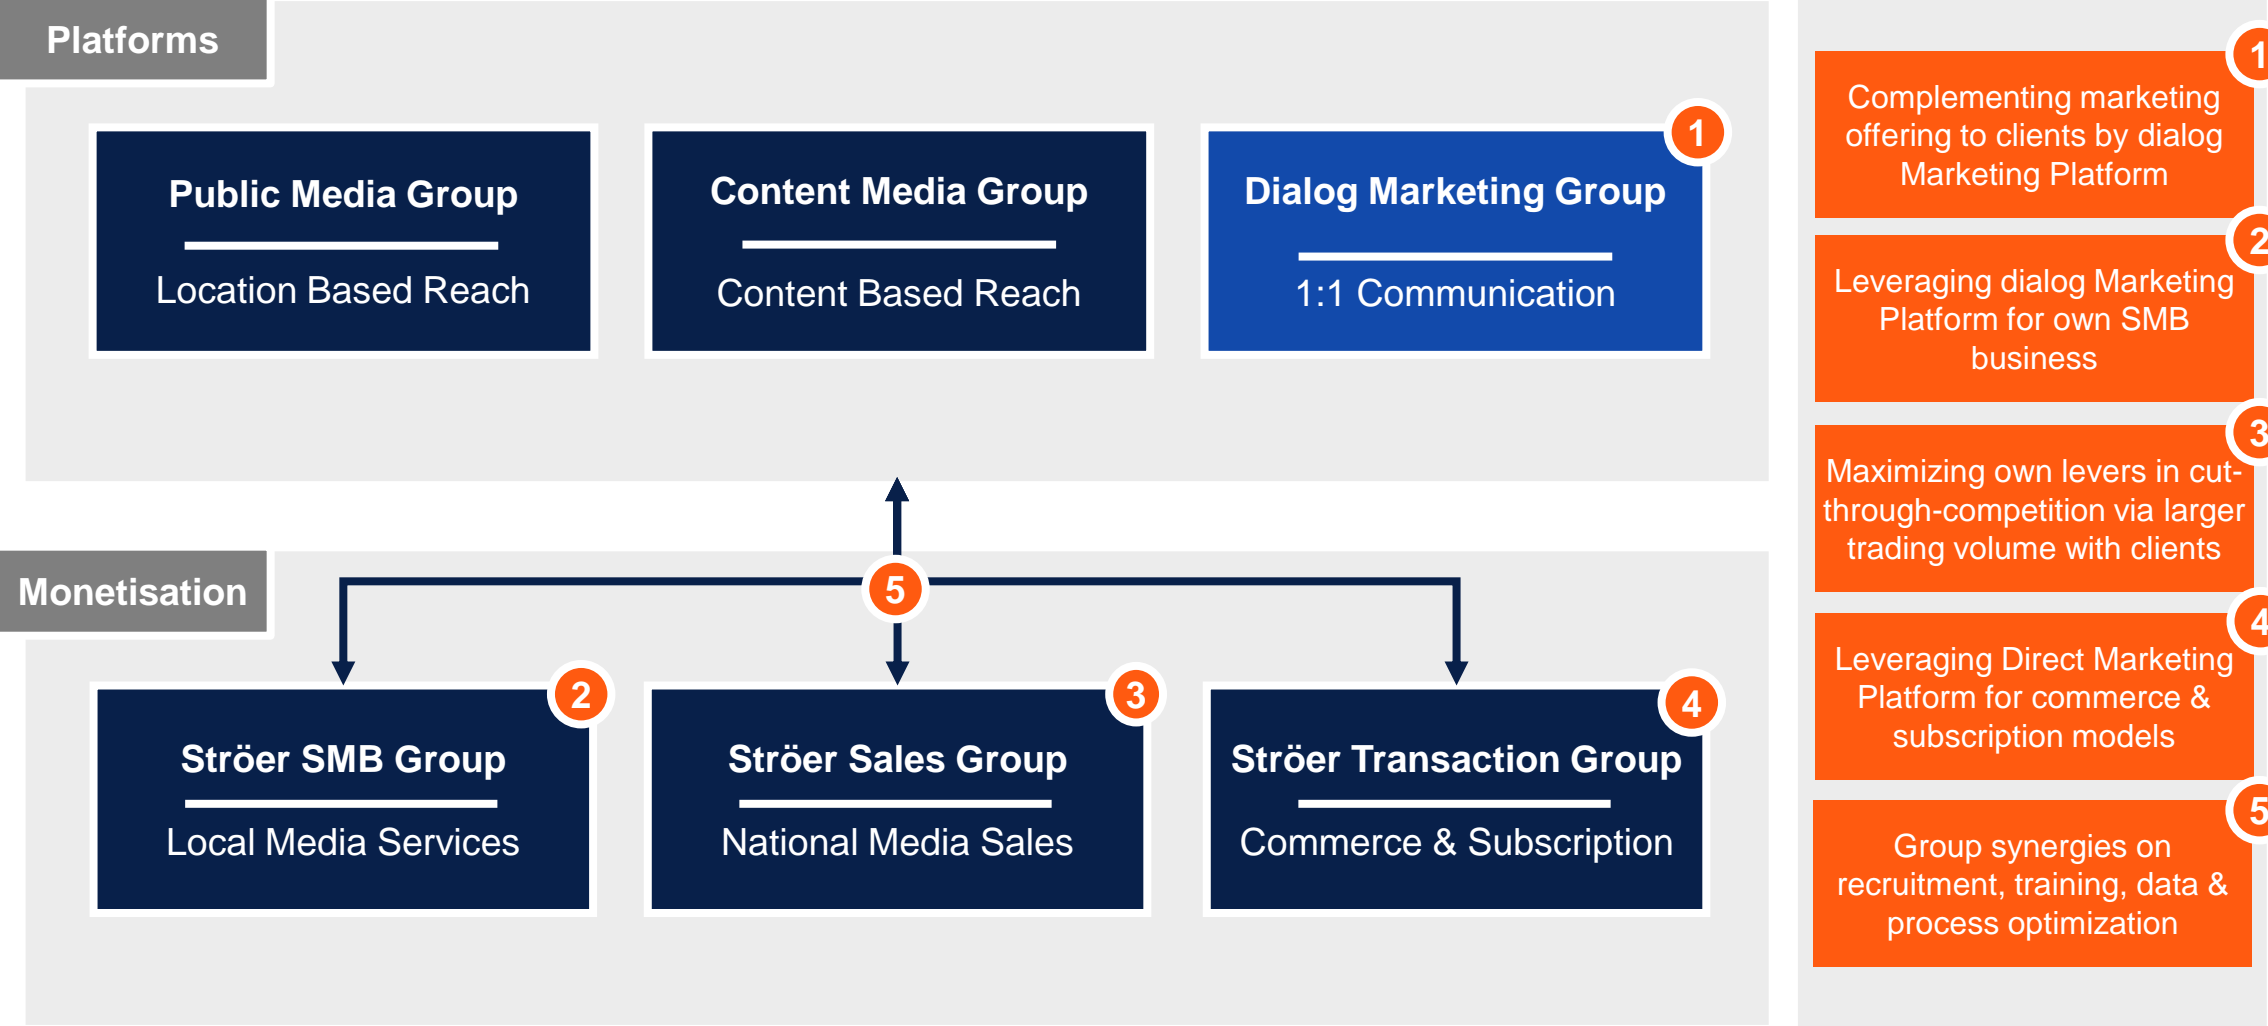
Platforms

Public Media Group
Location Based Reach

Content Media Group
Content Based Reach

1
Dialog Marketing Group
1:1 Communication

Monetisation

5

2
Ströer SMB Group
Local Media Services

3
Ströer Sales Group
National Media Sales

4
Ströer Transaction Group
Commerce & Subscription

1
Complementing marketing offering to clients by dialog Marketing Platform

2
Leveraging dialog Marketing Platform for own SMB business

3
Maximizing own levers in cut-through-competition via larger trading volume with clients

4
Leveraging Direct Marketing Platform for commerce & subscription models

5
Group synergies on recruitment, training, data & process optimization